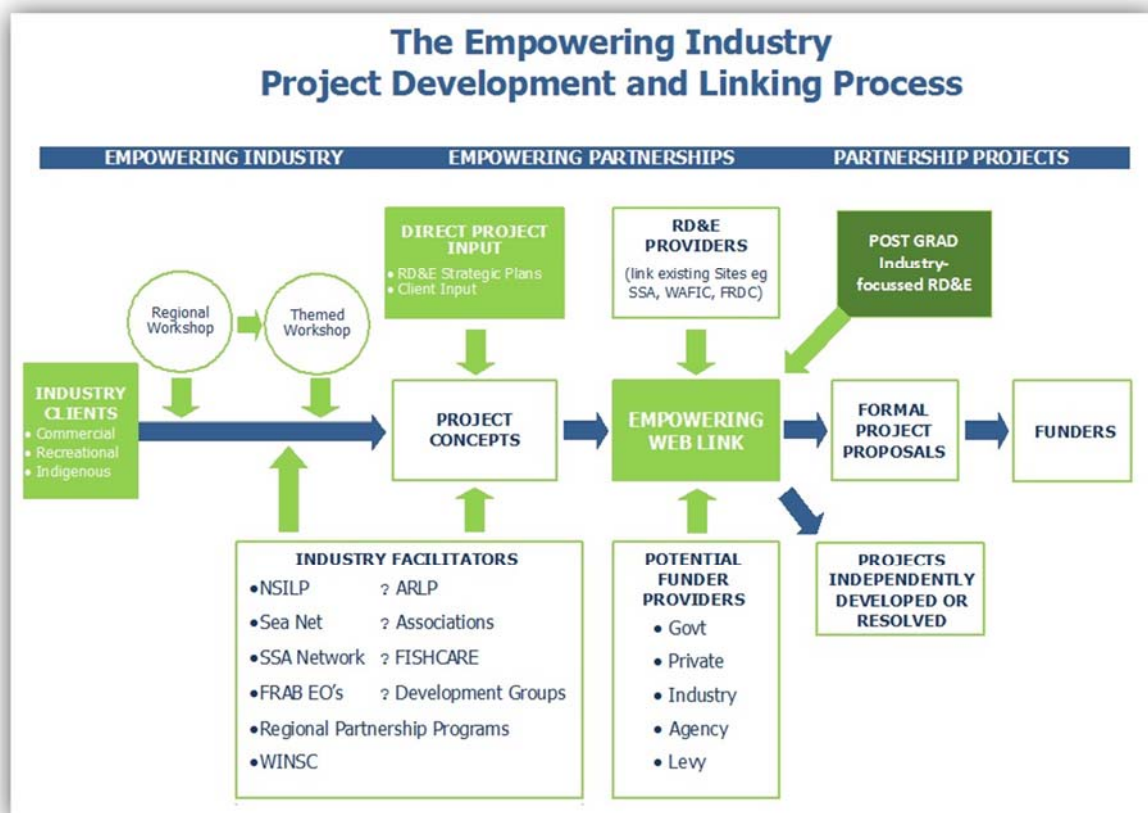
The Empowering Industry
Project Development and Linking Process

EMPOWERING INDUSTRY
EMPOWERING PARTNERSHIPS
PARTNERSHIP PROJECTS

DIRECT PROJECT INPUT
• RD&E Strategic Plans
• Client Input

RD&E PROVIDERS
(link existing Sites eg SSA, WAFIC, FRDC)

POST GRAD Industry-focussed RD&E

Regional Workshop

Themed Workshop

INDUSTRY CLIENTS
• Commercial
• Recreational
• Indigenous

PROJECT CONCEPTS

EMPOWERING WEB LINK

FORMAL PROJECT PROPOSALS

FUNDERS

PROJECTS INDEPENDENTLY DEVELOPED OR RESOLVED

INDUSTRY FACILITATORS
•NSILP
•Sea Net
•SSA Network
•FRAB EO's
•Regional Partnership Programs
•WINSC
? ARLP
? Associations
? FISHCARE
? Development Groups

POTENTIAL FUNDER PROVIDERS
• Govt
• Private
• Industry
• Agency
• Levy